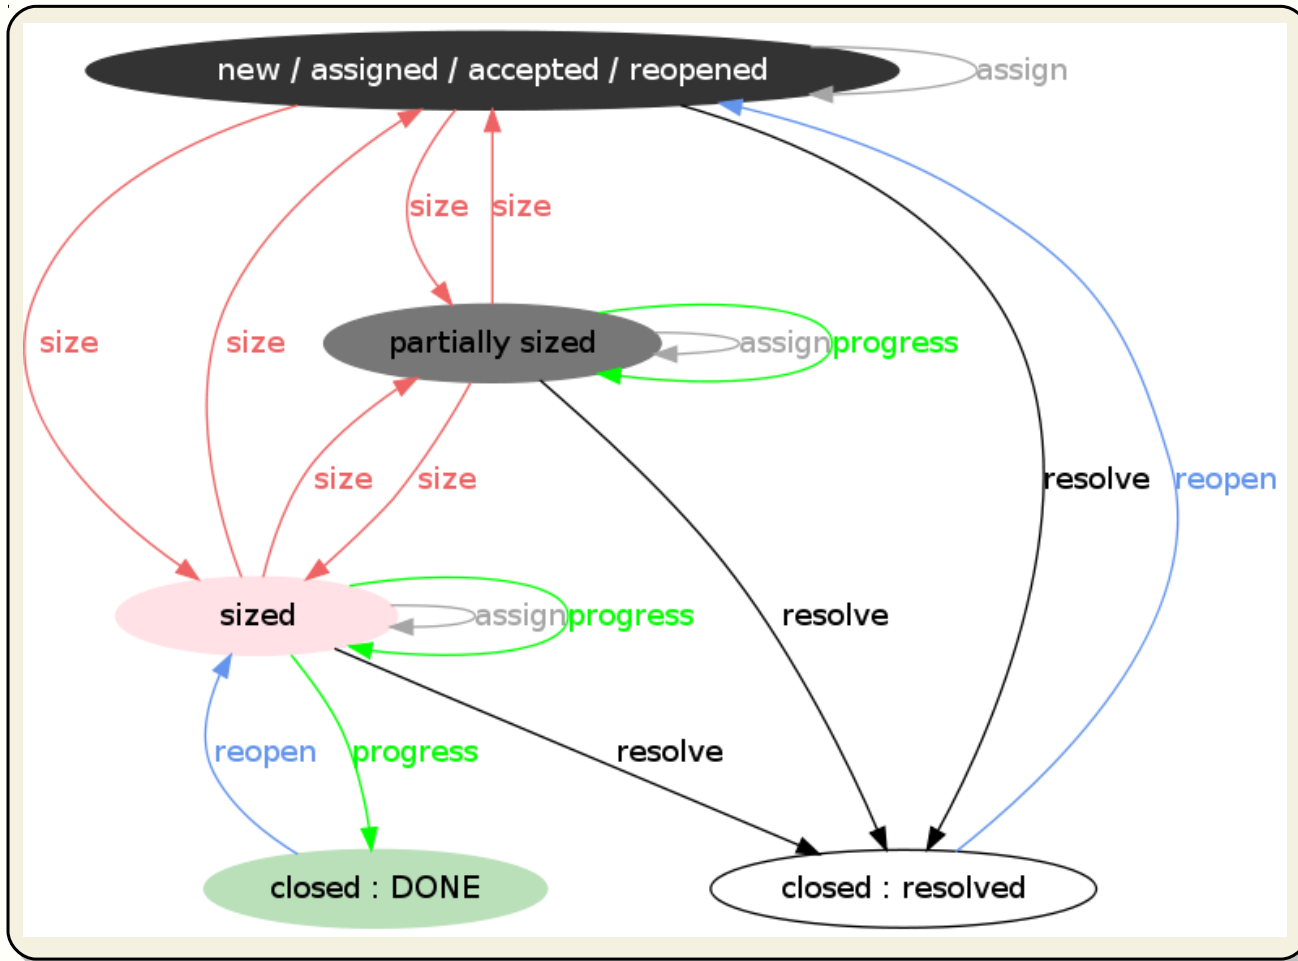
new / assigned / accepted / reopened

assign

size size

size size

partially sized

assign progress

size size

resolve reopen

sized

assign progress

resolve

reopen progress resolve

closed : DONE

closed : resolved